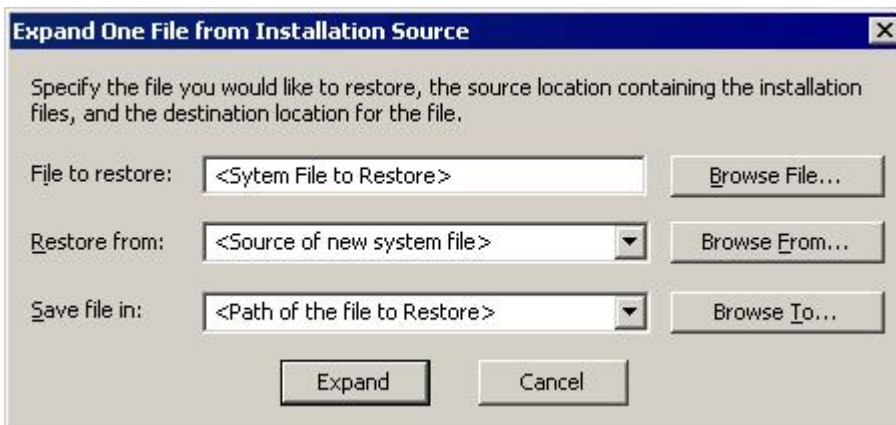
Expand One File from Installation Source

Specify the file you would like to restore, the source location containing the installation files, and the destination location for the file.

File to restore: <Sytem File to Restore> Browse File...

Restore from: <Source of new system file> Browse From...

Save file in: <Path of the file to Restore> Browse To...

Expand Cancel